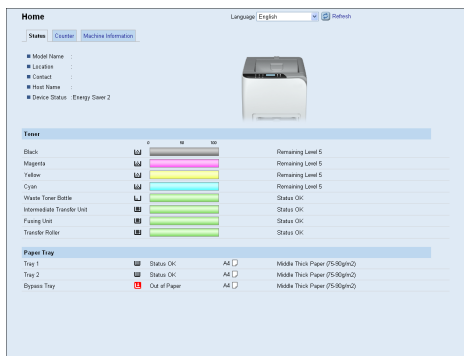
Home

Language English Refresh

Status Counter Machine Information

Model Name :
Location :
Contact :
Host Name :
Device Status : Energy Saver 2

Toner

0 50 100

| | |
|---|---|
| Black | Remaining Level 5 |
| Magenta | Remaining Level 5 |
| Yellow | Remaining Level 5 |
| Cyan | Remaining Level 5 |
| Waste Toner Bottle | Status OK |
| Intermediate Transfer Unit | Status OK |
| Fusing Unit | Status OK |
| Transfer Roller | Status OK |

Paper Tray

| | | | |
|---|---|---|---|
| Tray 1 | Status OK | A4 | Middle Thick Paper (75-90g/m2) |
| Tray 2 | Status OK | A4 | Middle Thick Paper (75-90g/m2) |
| Bypass Tray | Out of Paper | A4 | Middle Thick Paper (75-90g/m2) |